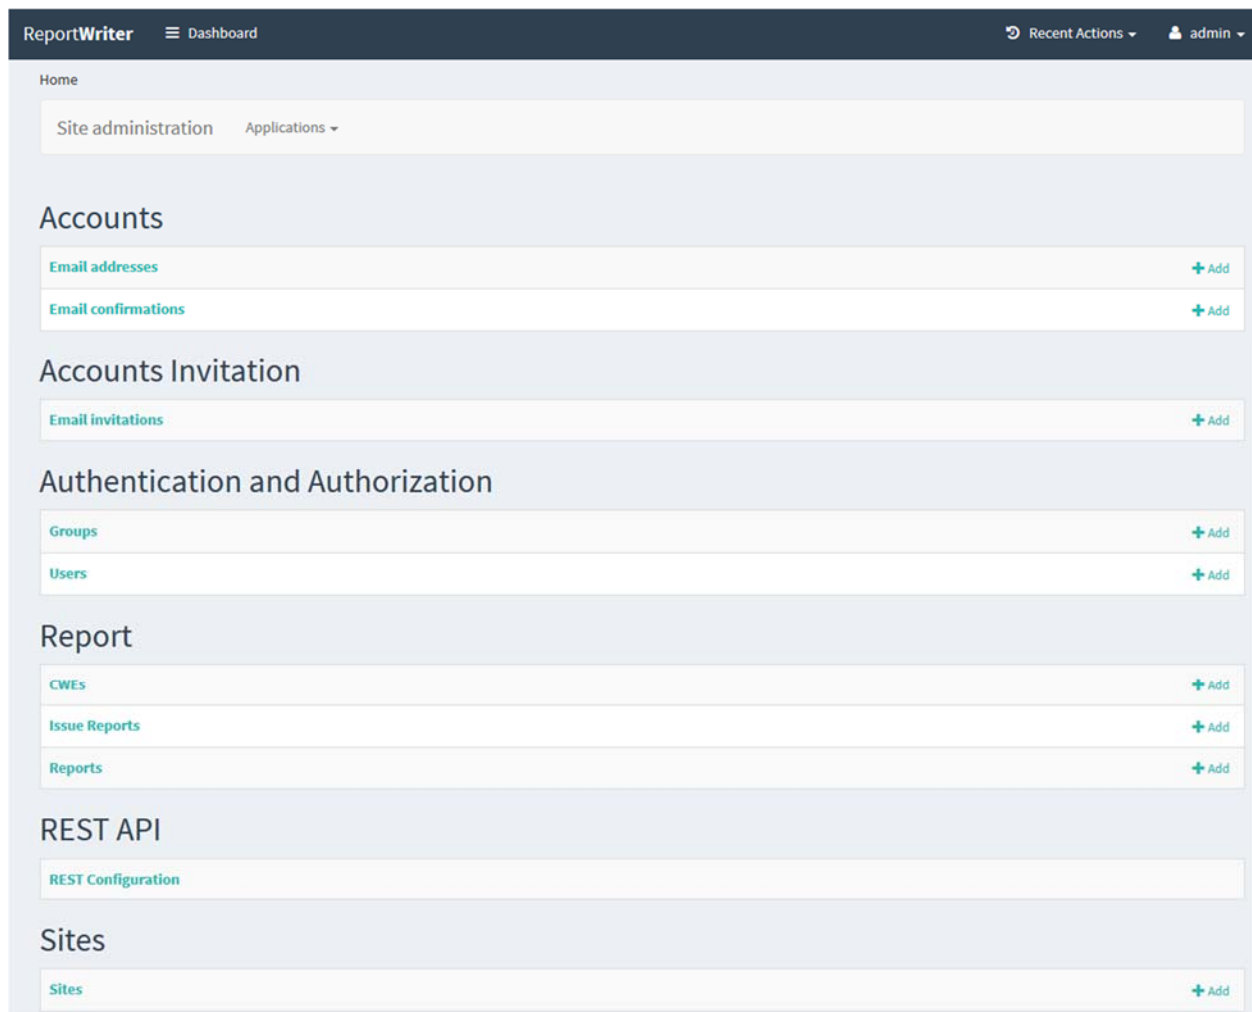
ReportWriter Dashboard Recent Actions admin

Home

Site administration Applications

Accounts

Email addresses + Add

Email confirmations + Add

Accounts Invitation

Email invitations + Add

Authentication and Authorization

Groups + Add

Users + Add

Report

CWEs + Add

Issue Reports + Add

Reports + Add

REST API

REST Configuration

Sites

Sites + Add